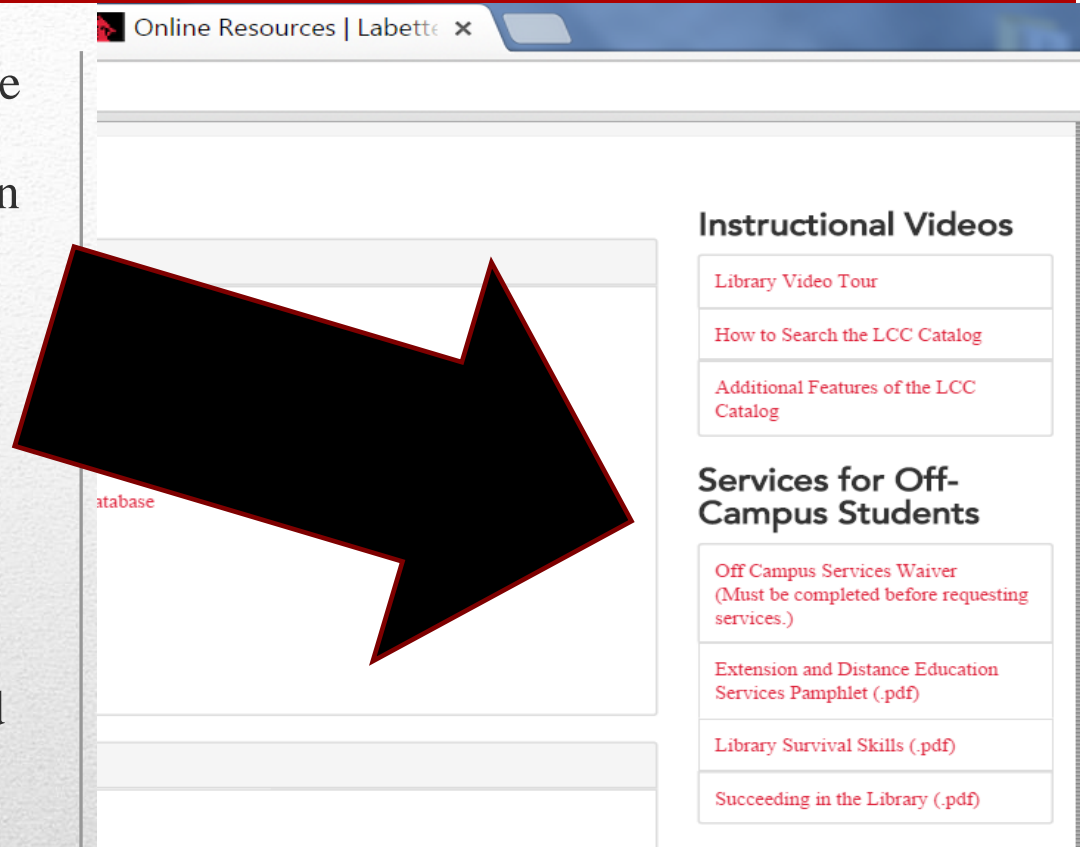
e

n

l

Online Resources | Labett×

atabase

Instructional Videos

Library Video Tour

How to Search the LCC Catalog

Additional Features of the LCC Catalog

Services for Off-Campus Students

Off Campus Services Waiver (Must be completed before requesting services.)

Extension and Distance Education Services Pamphlet (.pdf)

Library Survival Skills (.pdf)

Succeeding in the Library (.pdf)